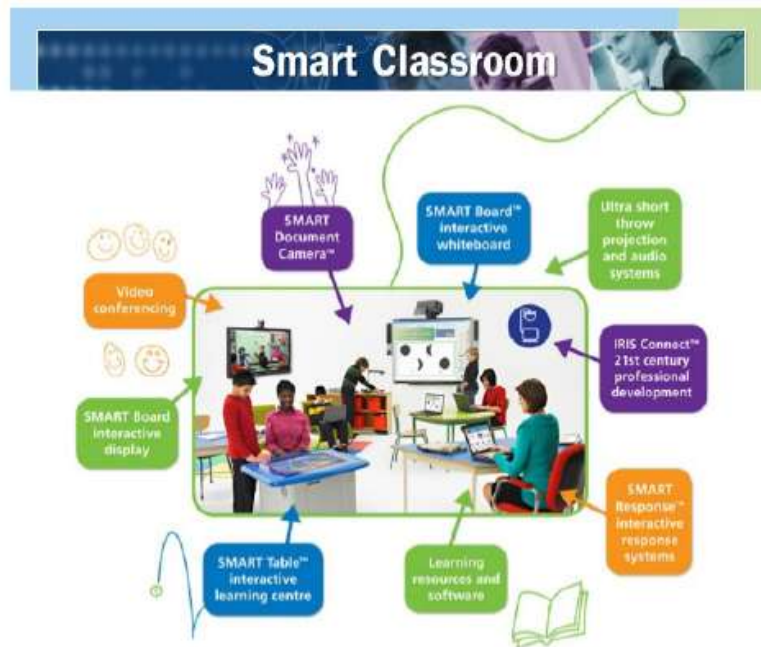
Smart Classroom

SMART Document Camera™

SMART Board™ interactive whiteboard

Ultra short throw projection and audio systems

Video conferencing

IRIS Connect™ 21st century professional development

SMART Board interactive display

SMART Response™ interactive response systems

SMART Table™ interactive learning centre

Learning resources and software